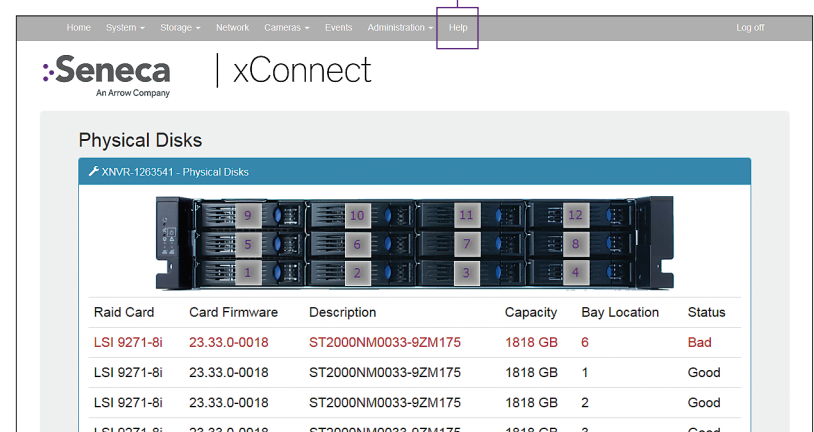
Home System ▾ Storage ▾ Network Cameras ▾ Events Administration ▾ Help Log off

:·Seneca
An Arrow Company

| xConnect

Physical Disks

XNVR-1263541 - Physical Disks

9 10 11 12
5 6 7 8
1 2 3 4

| Raid Card | Card Firmware | Description | Capacity | Bay Location | Status |
|---|---|---|---|---|---|
| LSI 9271-8i | 23.33.0-0018 | ST2000NM0033-9ZM175 | 1818 GB | 6 | Bad |
| LSI 9271-8i | 23.33.0-0018 | ST2000NM0033-9ZM175 | 1818 GB | 1 | Good |
| LSI 9271-8i | 23.33.0-0018 | ST2000NM0033-9ZM175 | 1818 GB | 2 | Good |
| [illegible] | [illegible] | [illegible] | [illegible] | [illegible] | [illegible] |